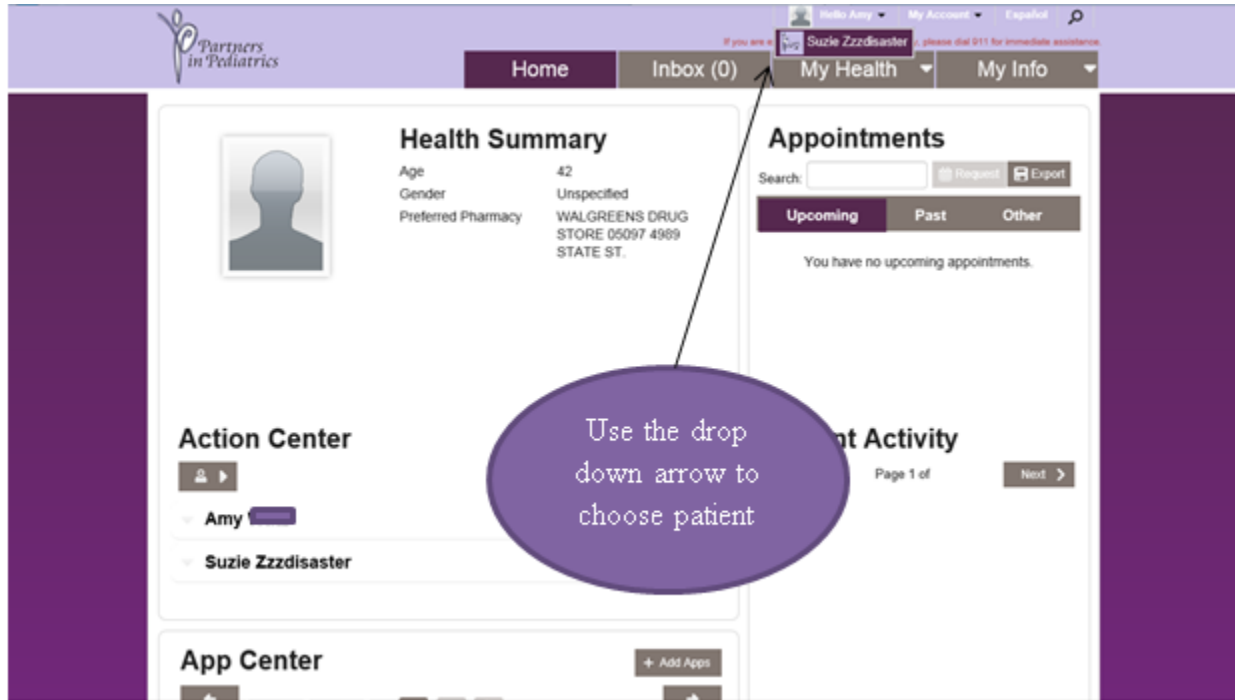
Partners in Pediatrics

Hello Amy ▾ My Account ▾ Español

Suzie Zzzdisaster

If you are e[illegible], please dial 911 for immediate assistance.

Home
Inbox (0)
My Health
My Info

Health Summary

| Age | 42 |
|---|---|
| Gender | Unspecified |
| Preferred Pharmacy | WALGREENS DRUG STORE 05097 4989 STATE ST. |

Appointments

Search:

Request
Export

Upcoming
Past
Other

You have no upcoming appointments.

Action Center

Amy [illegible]

Suzie Zzzdisaster

Use the drop down arrow to choose patient

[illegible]nt Activity

Page 1 of

Next

App Center

+ Add Apps